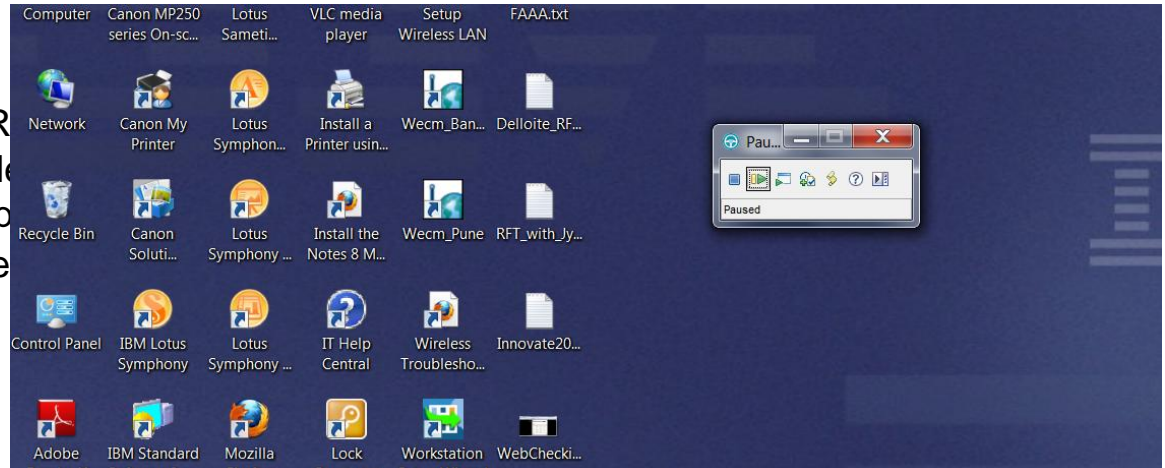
Computer Canon MP250 series On-sc... Lotus Sameti... VLC media player Setup Wireless LAN FAAA.txt

R
le
o
e

Network Canon My Printer Lotus Symphon... Install a Printer usin... Wecm_Ban... Delloite_RF...

Recycle Bin Canon Soluti... Lotus Symphony ... Install the Notes 8 M... Wecm_Pune RFT_with_Jy...

Control Panel IBM Lotus Symphony Lotus Symphony ... IT Help Central Wireless Troublesho... Innovate20...

Adobe IBM Standard Mozilla Lock Workstation WebChecki...

Pau...

Paused